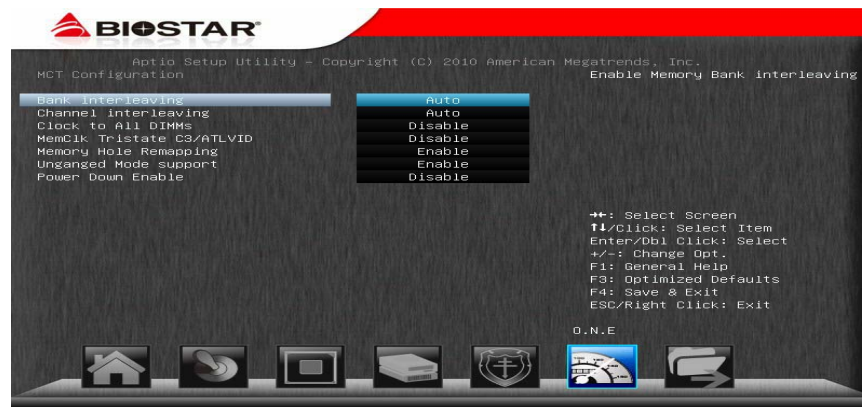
BIOSTAR

Aptio Setup Utility – Copyright (C) 2010 American Megatrends, Inc.

MCT Configuration

Enable Memory Bank interleaving

| | |
|---|---|
| Bank interleaving | Auto |
| Channel interleaving | Auto |
| Clock to All DIMMs | Disable |
| MemClk Tristate C3/ATLVID | Disable |
| Memory Hole Remapping | Enable |
| Unganged Mode support | Enable |
| Power Down Enable | Disable |

→←: Select Screen
↑↓/Click: Select Item
Enter/Dbl Click: Select
+/-: Change Opt.
F1: General Help
F3: Optimized Defaults
F4: Save & Exit
ESC/Right Click: Exit

O.N.E